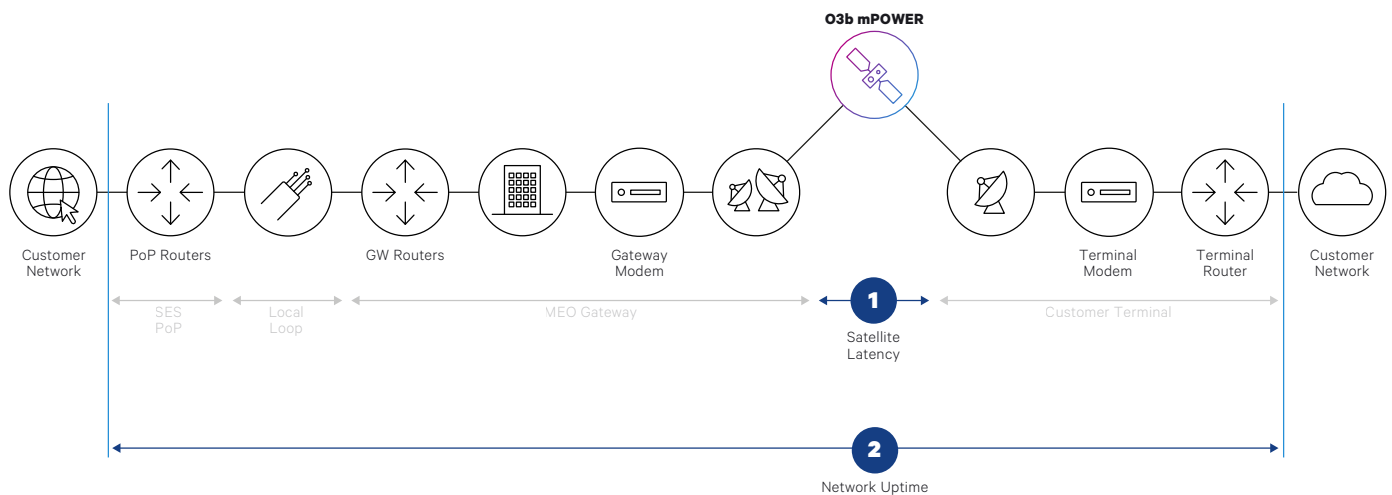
O3b mPOWER

Customer Network

PoP Routers

GW Routers

Gateway Modem

Terminal Modem

Terminal Router

Customer Network

SES PoP

Local Loop

MEO Gateway

1

Satellite Latency

Customer Terminal

2

Network Uptime